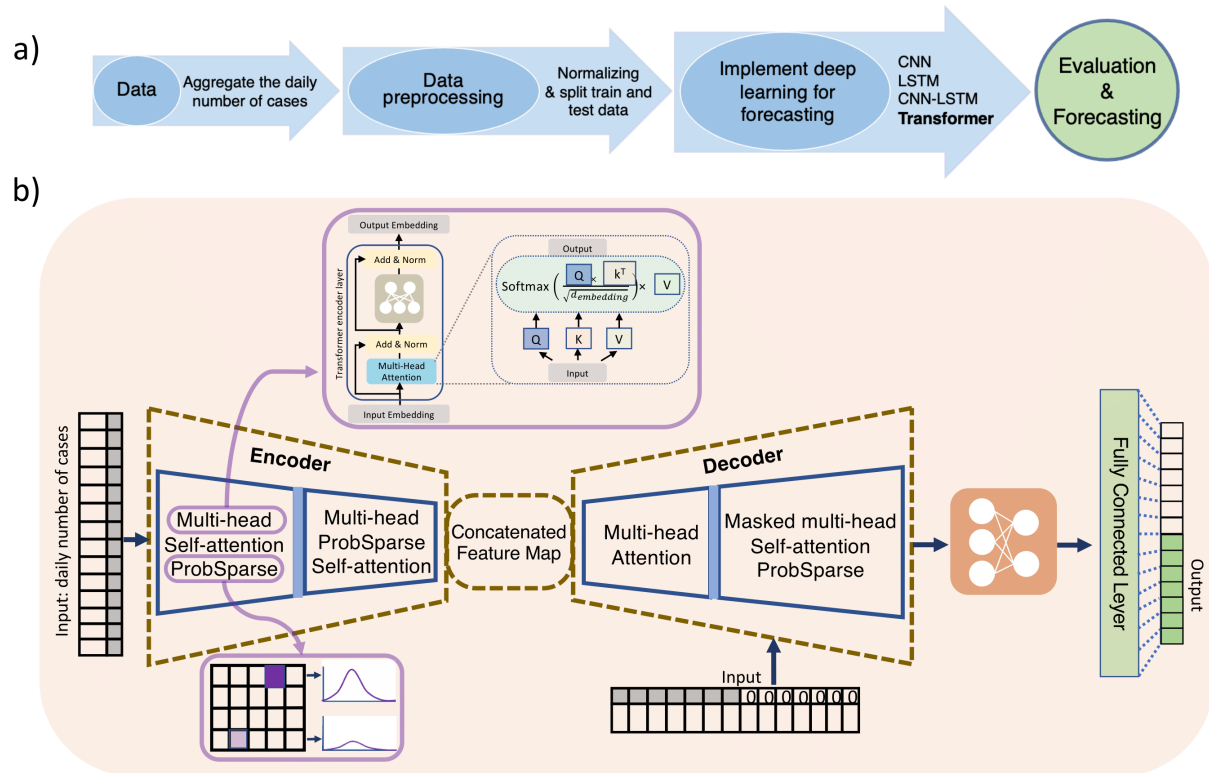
a)

Data

Aggregate the daily number of cases

Data preprocessing

Normalizing & split train and test data

Implement deep learning for forecasting

CNN
LSTM
CNN-LSTM
**Transformer**

Evaluation & Forecasting

b)

Output Embedding

Add & Norm

Add & Norm

Multi-Head Attention

Transformer encoder layer

Input Embedding

Output

Softmax $\left(\frac{Q \times k^T}{\sqrt{d_{embedding}}}\right) \times V$

Q K V

Input

Input: daily number of cases

Encoder

Multi-head Self-attention ProbSparse

Multi-head ProbSparse Self-attention

Concatenated Feature Map

Decoder

Multi-head Attention

Masked multi-head Self-attention ProbSparse

Input

0 0 0 0 0 0 0

Fully Connected Layer

Output